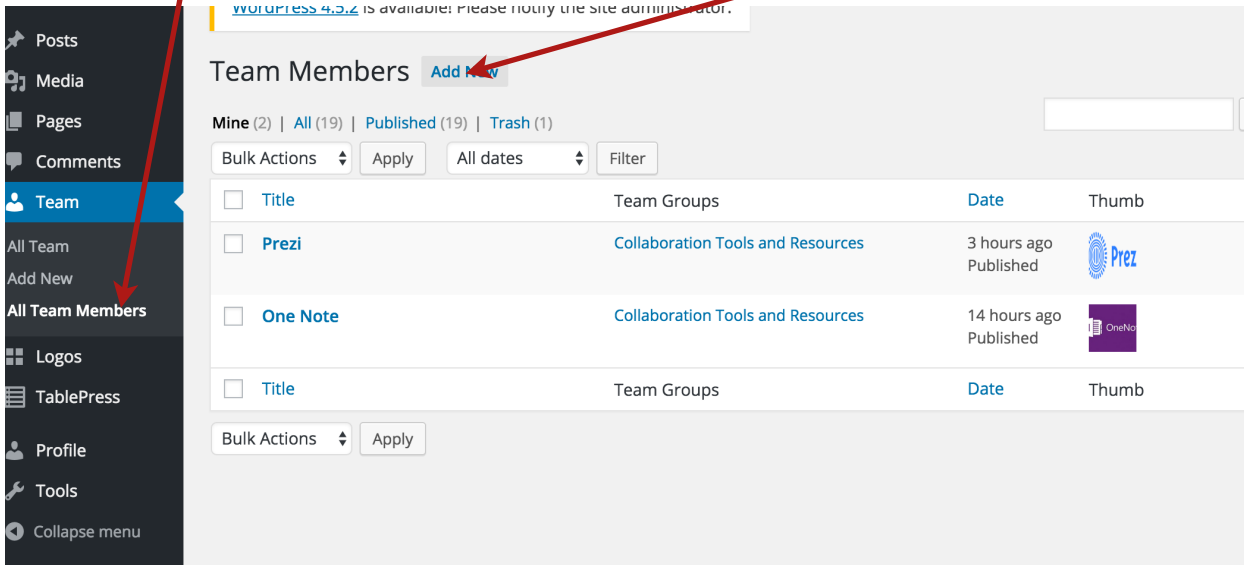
WordPress 4.5.2 is available! Please notify the site administrator.

Posts
Media
Pages
Comments
Team
All Team
Add New
All Team Members
Logos
TablePress
Profile
Tools
Collapse menu

Team Members Add New

Mine (2) | All (19) | Published (19) | Trash (1)

Bulk Actions Apply All dates Filter

| | Title | Team Groups | Date | Thumb |
|---|---|---|---|---|
| | Prezi | Collaboration Tools and Resources | 3 hours ago Published | Prez |
| | One Note | Collaboration Tools and Resources | 14 hours ago Published | OneNo |
| | Title | Team Groups | Date | Thumb |

Bulk Actions Apply